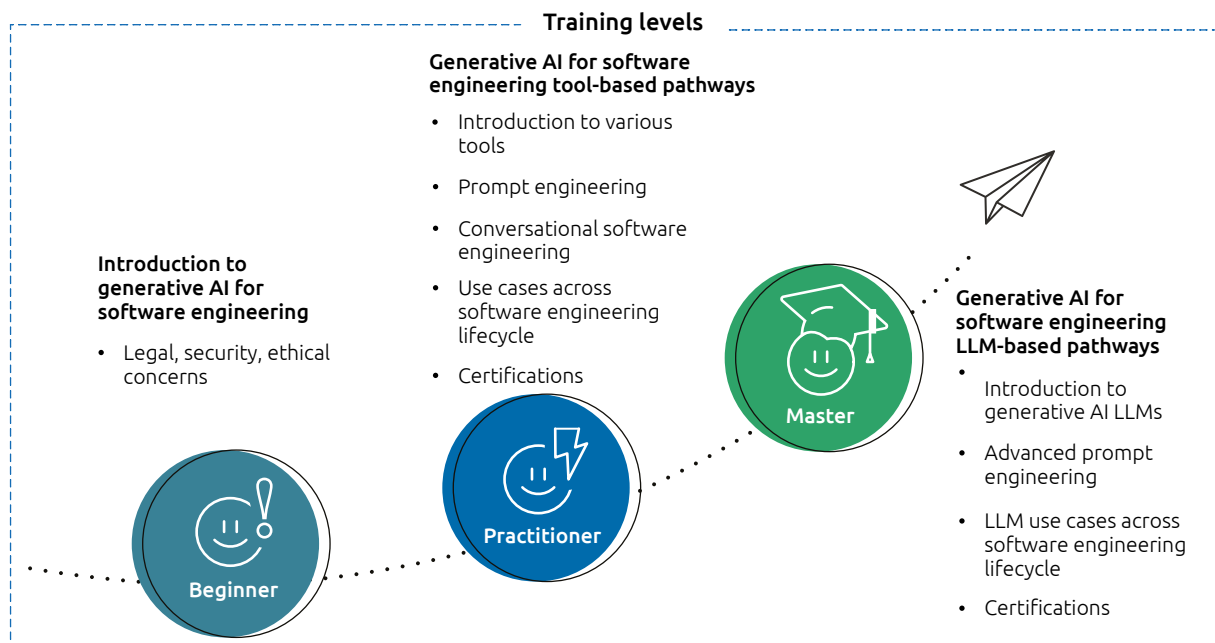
Training levels

Generative AI for software engineering tool-based pathways

- Introduction to various tools
- Prompt engineering
- Conversational software engineering
- Use cases across software engineering lifecycle
- Certifications

Introduction to generative AI for software engineering

- Legal, security, ethical concerns

Beginner

Practitioner

Master

Generative AI for software engineering LLM-based pathways

- Introduction to generative AI LLMs
- Advanced prompt engineering
- LLM use cases across software engineering lifecycle
- Certifications